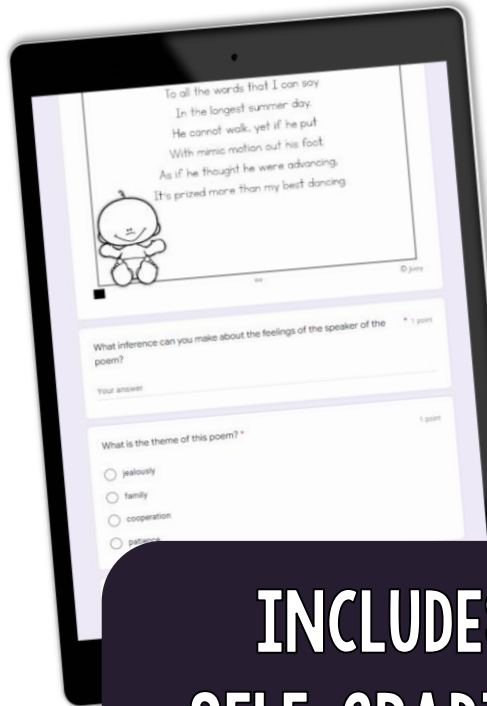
To all the words that I can say
In the longest summer day.
He cannot walk, yet if he put
With mimic motion out his foot
As if he thought he were advancing,
It's prized more than my best dancing.

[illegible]

© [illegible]

What inference can you make about the feelings of the speaker of the poem? *

1 point

Your answer

What is the theme of this poem? *

1 point

jealously

family

cooperation

patience

INCLUDE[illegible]

SELF-GRAD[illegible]